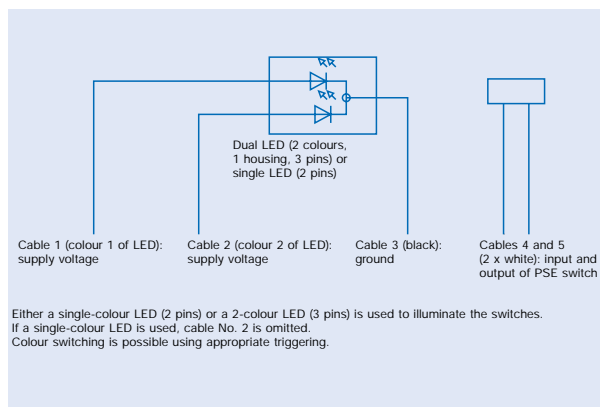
Dual LED (2 colours, 1 housing, 3 pins) or single LED (2 pins)

Cable 1 (colour 1 of LED): supply voltage

Cable 2 (colour 2 of LED): supply voltage

Cable 3 (black): ground

Cables 4 and 5 (2 x white): input and output of PSE switch

Either a single-colour LED (2 pins) or a 2-colour LED (3 pins) is used to illuminate the switches.
If a single-colour LED is used, cable No. 2 is omitted.
Colour switching is possible using appropriate triggering.